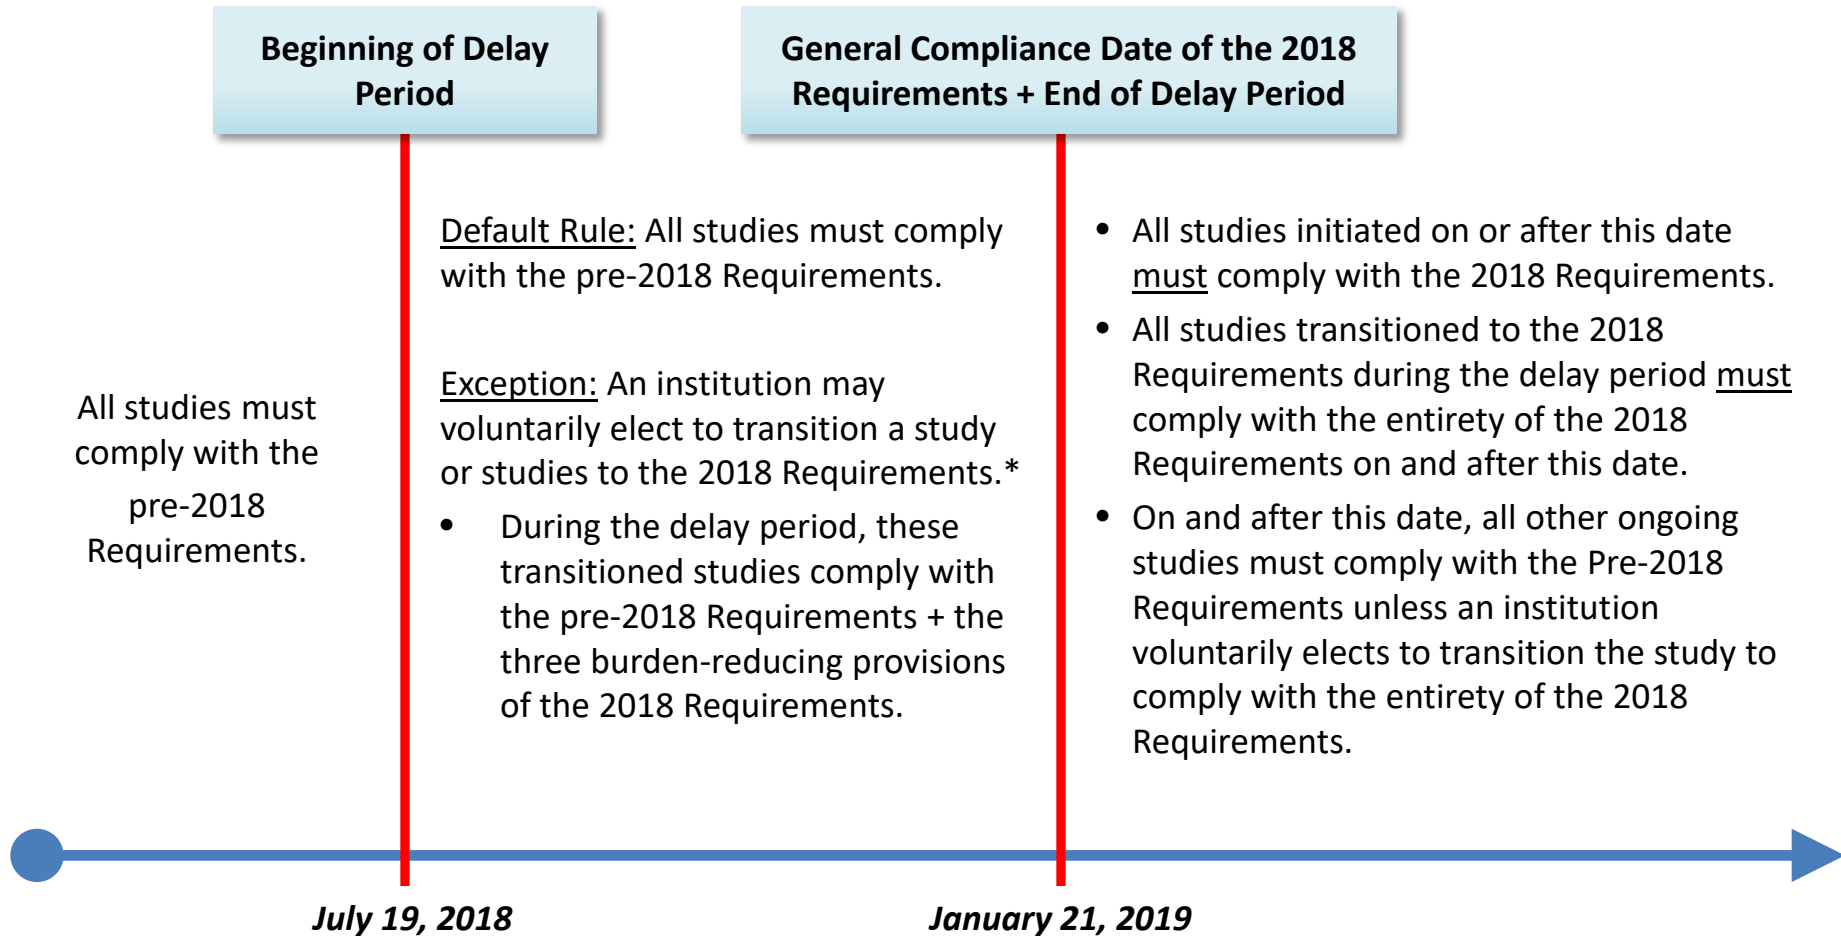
Beginning of Delay Period

General Compliance Date of the 2018 Requirements + End of Delay Period

All studies must comply with the pre-2018 Requirements.

Default Rule: All studies must comply with the pre-2018 Requirements.

Exception: An institution may voluntarily elect to transition a study or studies to the 2018 Requirements.*

- During the delay period, these transitioned studies comply with the pre-2018 Requirements + the three burden-reducing provisions of the 2018 Requirements.

- All studies initiated on or after this date must comply with the 2018 Requirements.
- All studies transitioned to the 2018 Requirements during the delay period must comply with the entirety of the 2018 Requirements on and after this date.
- On and after this date, all other ongoing studies must comply with the Pre-2018 Requirements unless an institution voluntarily elects to transition the study to comply with the entirety of the 2018 Requirements.

July 19, 2018

January 21, 2019